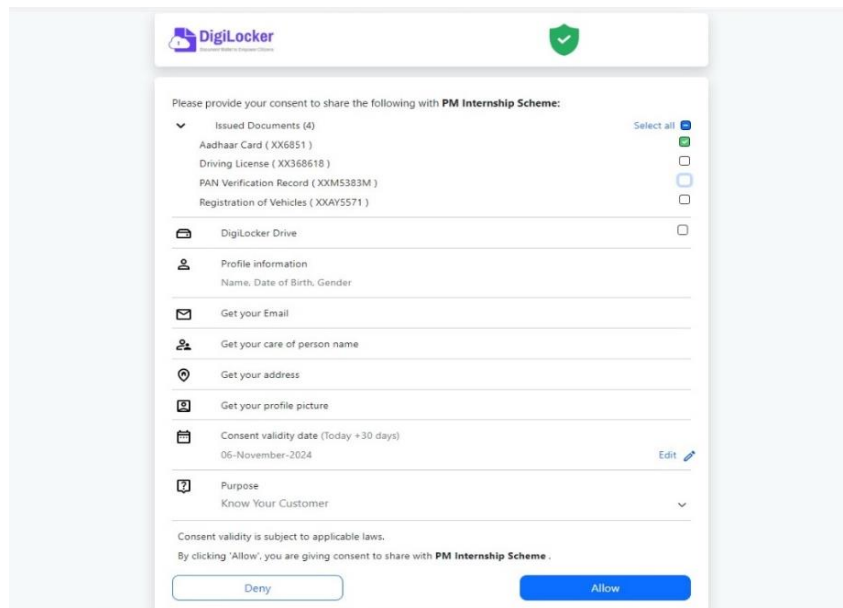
DigiLocker
Document Wallet to Empower Citizens

Please provide your consent to share the following with **PM Internship Scheme:**

Issued Documents (4)
Select all

Aadhaar Card ( XX6851 )
Driving License ( XX368618 )
PAN Verification Record ( XXM5383M )
Registration of Vehicles ( XXAY5571 )

DigiLocker Drive

Profile information
Name, Date of Birth, Gender

Get your Email

Get your care of person name

Get your address

Get your profile picture

Consent validity date (Today +30 days)
06-November-2024
Edit

Purpose
Know Your Customer

Consent validity is subject to applicable laws.

By clicking 'Allow', you are giving consent to share with **PM Internship Scheme** .

Deny
Allow